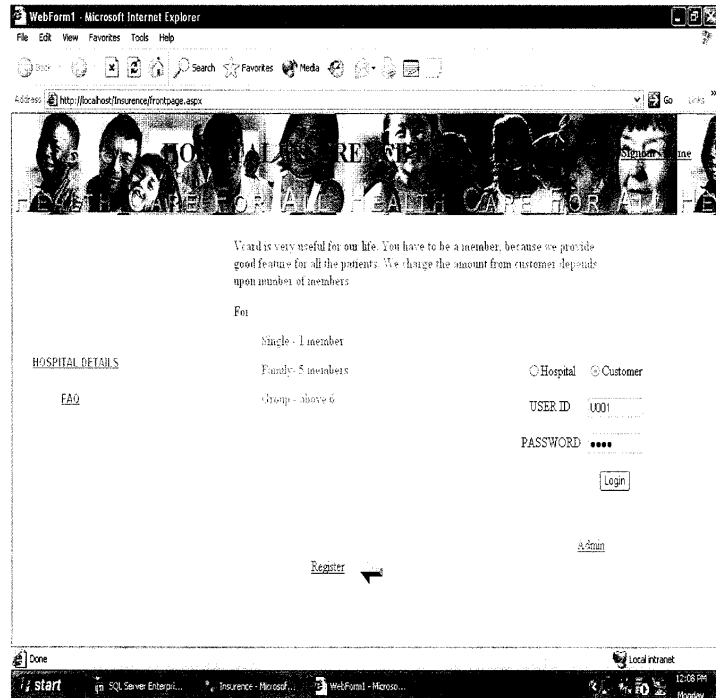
WebForm1 - Microsoft Internet Explorer

File Edit View Favorites Tools Help

Back Search Favorites Media

Address http://localhost/Insurence/frontpage.aspx

Go Links

HOS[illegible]AL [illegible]REN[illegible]

Signout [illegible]me

HEALTH CARE FOR ALL HEALTH CARE FOR ALL HE

Vcard is very useful for our life. You have to be a member, because we provide good feature for all the patients. We charge the amount from customer depends upon number of members

For

Single - 1 member

Family- 5 members

Group - above 6

HOSPITAL DETAILS

FAQ

Hospital Customer

USER ID U001

PASSWORD ••••

Login

Admin

Register

Done

Local intranet

start SQL Server Enterpri... Insurence - Microsof... WebForm1 - Microso...

12:08 PM Monday